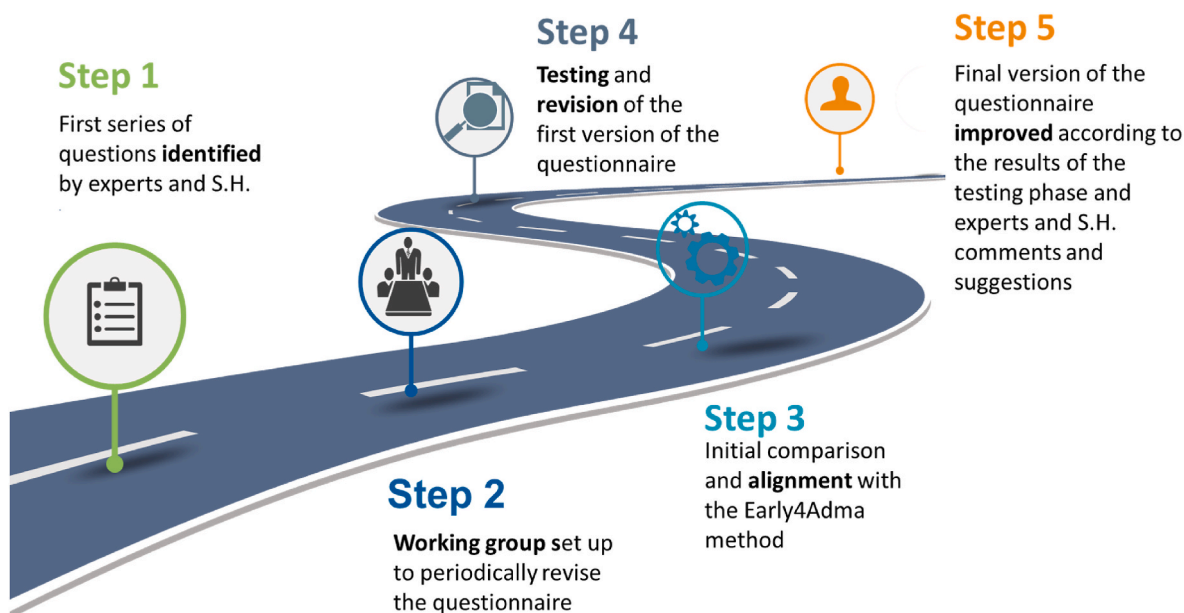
Step 1

First series of questions identified by experts and S.H.

Step 4

Testing and revision of the first version of the questionnaire

Step 5

Final version of the questionnaire improved according to the results of the testing phase and experts and S.H. comments and suggestions

Step 3

Initial comparison and alignment with the Early4Adma method

Step 2

Working group set up to periodically revise the questionnaire